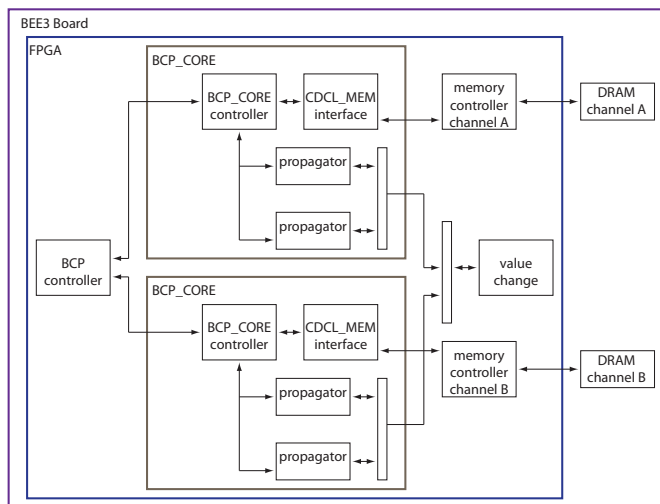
BEE3 Board

FPGA

BCP_CORE

BCP_CORE controller

CDCL_MEM interface

memory controller channel A

DRAM channel A

propagator

propagator

BCP controller

value change

BCP_CORE

BCP_CORE controller

CDCL_MEM interface

memory controller channel B

DRAM channel B

propagator

propagator